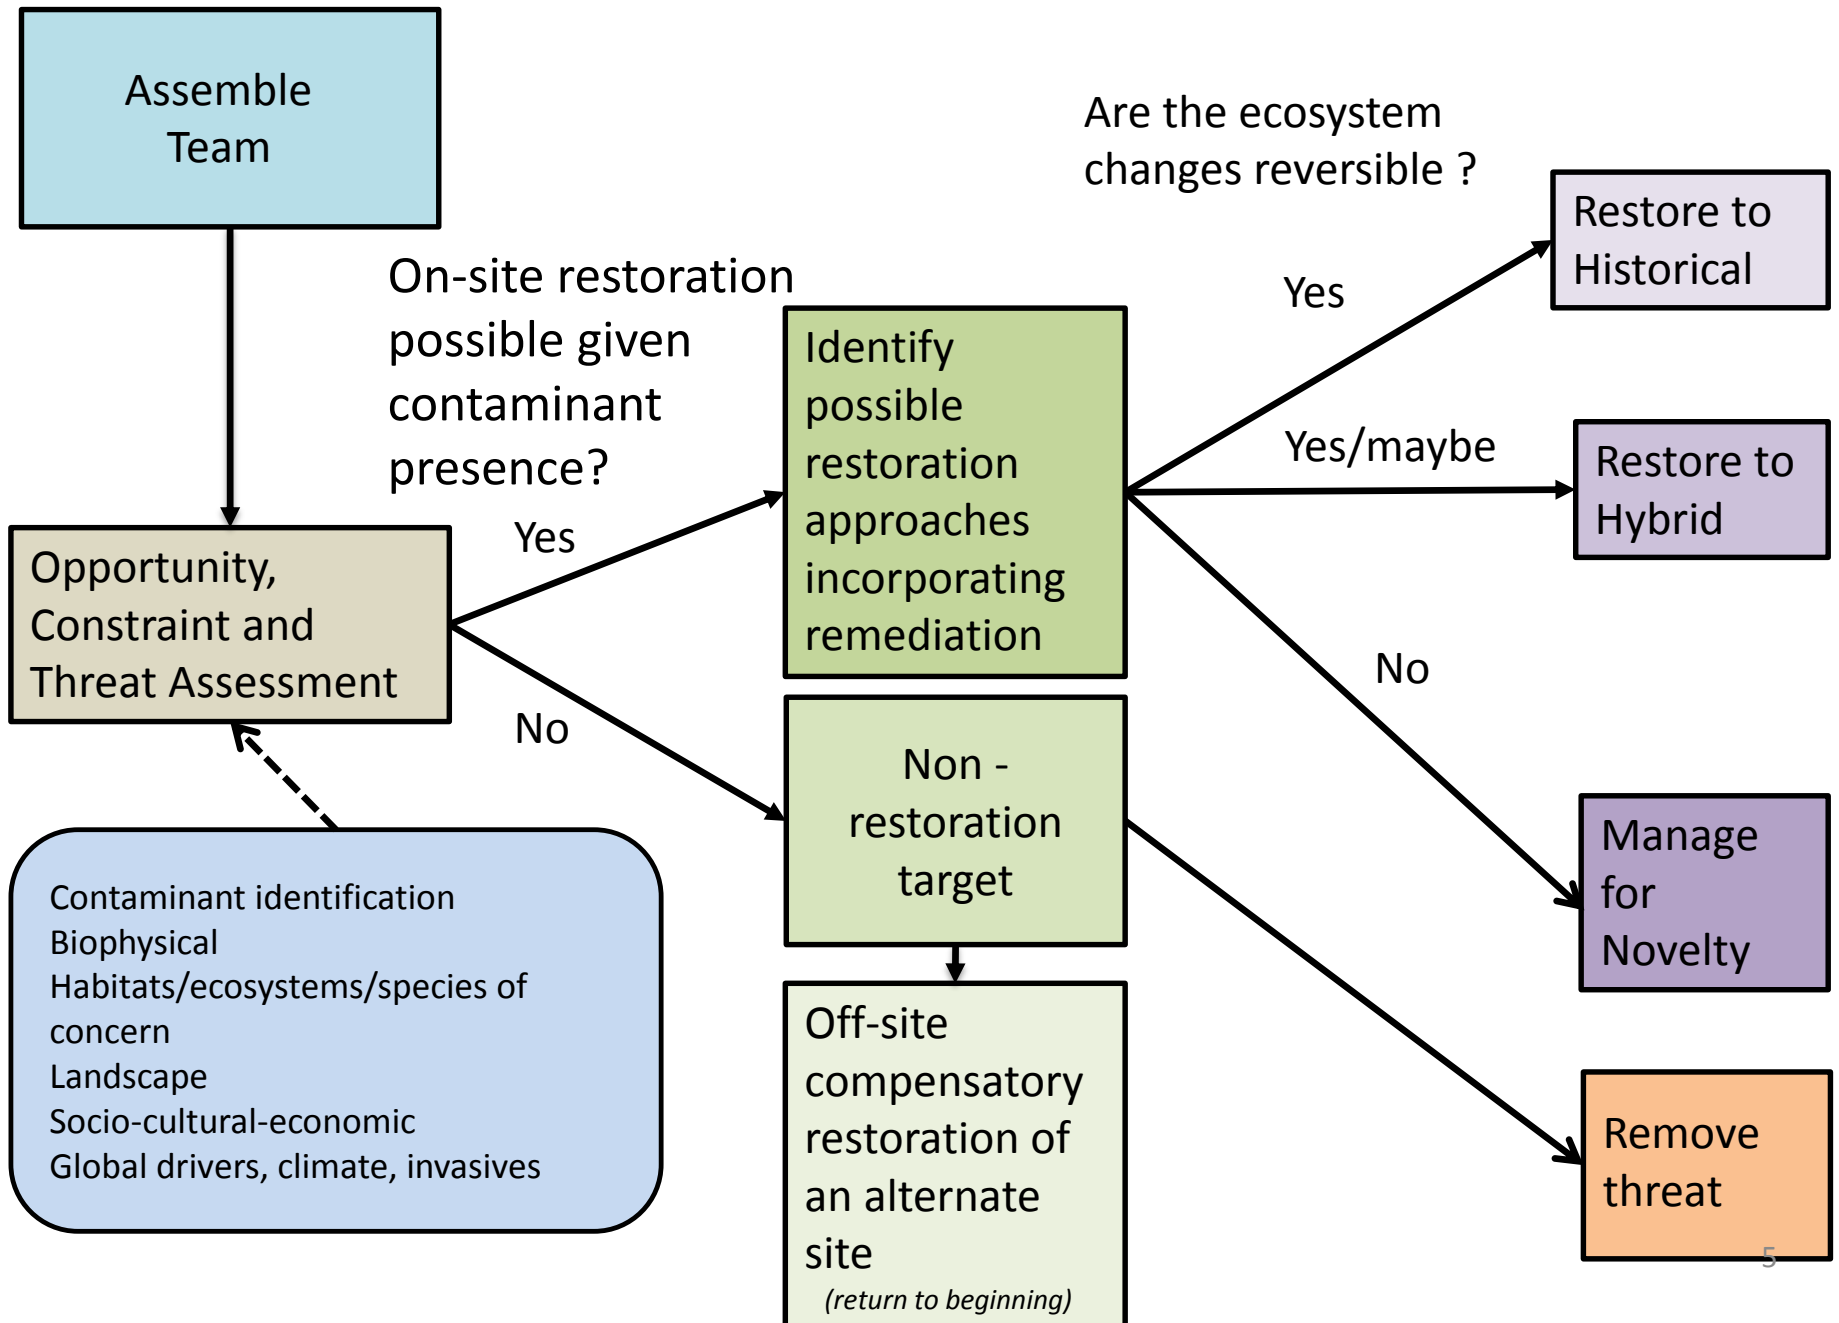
Assemble Team

On-site restoration possible given contaminant presence?

Are the ecosystem changes reversible ?

Restore to Historical

Yes

Identify possible restoration approaches incorporating remediation

Yes/maybe

Restore to Hybrid

Yes

Opportunity, Constraint and Threat Assessment

No

No

Non - restoration target

Manage for Novelty

Contaminant identification
Biophysical
Habitats/ecosystems/species of concern
Landscape
Socio-cultural-economic
Global drivers, climate, invasives

Off-site compensatory restoration of an alternate site
(return to beginning)

Remove threat

5